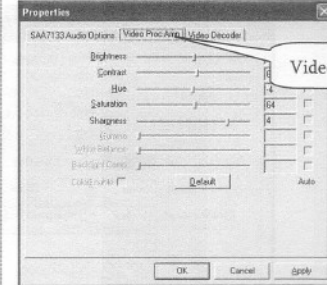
Properties

SAA7133 Audio Options | Video Proc Amp | Video Decoder

Video

Brightness

Contrast

Hue

Saturation

Sharpness

Gamma

White Balance

Backlight Comp

ColorEnable

Default

Auto

6

4

64

4

OK

Cancel

Apply